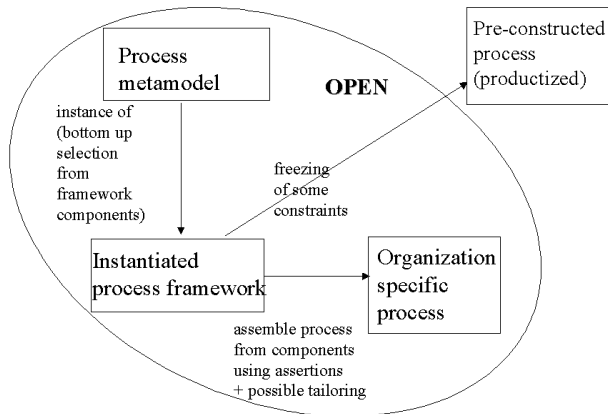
Process metamodel

OPEN

Pre-constructed process (productized)

instance of (bottom up selection from framework components)

freezing of some constraints

Instantiated process framework

Organization specific process

assemble process from components using assertions + possible tailoring